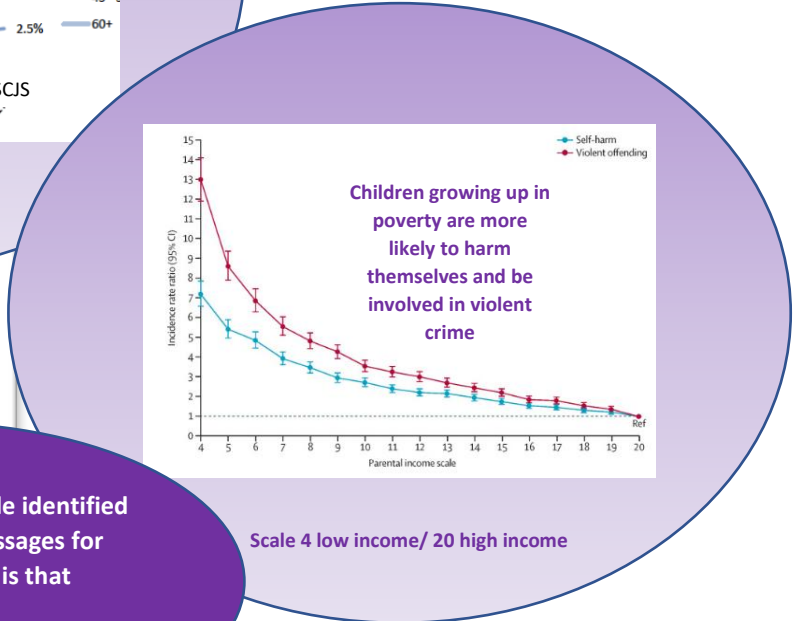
2.5%
60+
CJS

Self-harm
Violent offending

Incidence rate ratio (95% CI)
15
14
13
12
11
10
9
8
7
6
5
4
3
2
1
0

Children growing up in poverty are more likely to harm themselves and be involved in violent crime

Ref

4 5 6 7 8 9 10 11 12 13 14 15 16 17 18 19 20
Parental income scale

Scale 4 low income/ 20 high income

le identified
ssages for
is that